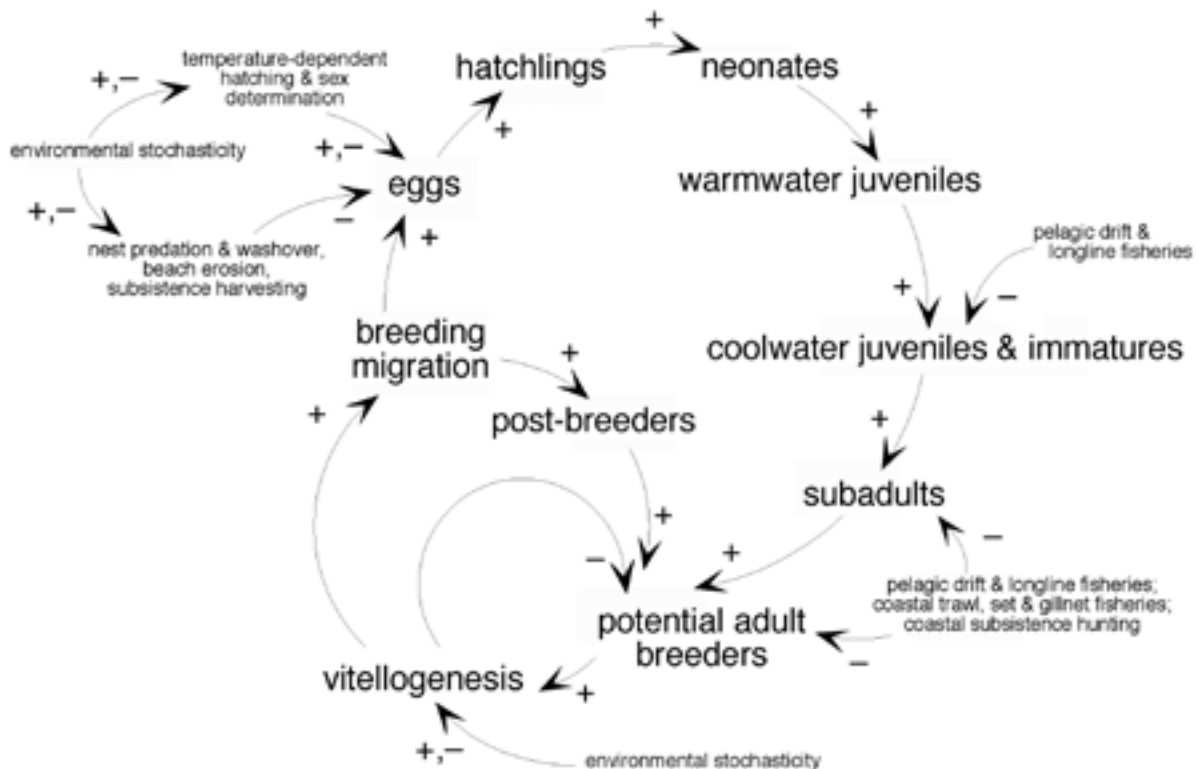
+,−
temperature-dependent hatching & sex determination

environmental stochasticity

+,−

+,−
nest predation & washover, beach erosion, subsistence harvesting

eggs
−
+

hatchlings
+

+
neonates

+
warmwater juveniles

pelagic drift & longline fisheries

+
−
coolwater juveniles & immatures

breeding migration

+
post-breeders

+

+
subadults

−

+

+

−
potential adult breeders

pelagic drift & longline fisheries; coastal trawl, set & gillnet fisheries; coastal subsistence hunting

−

vitellogenesis
+

+,−
environmental stochasticity